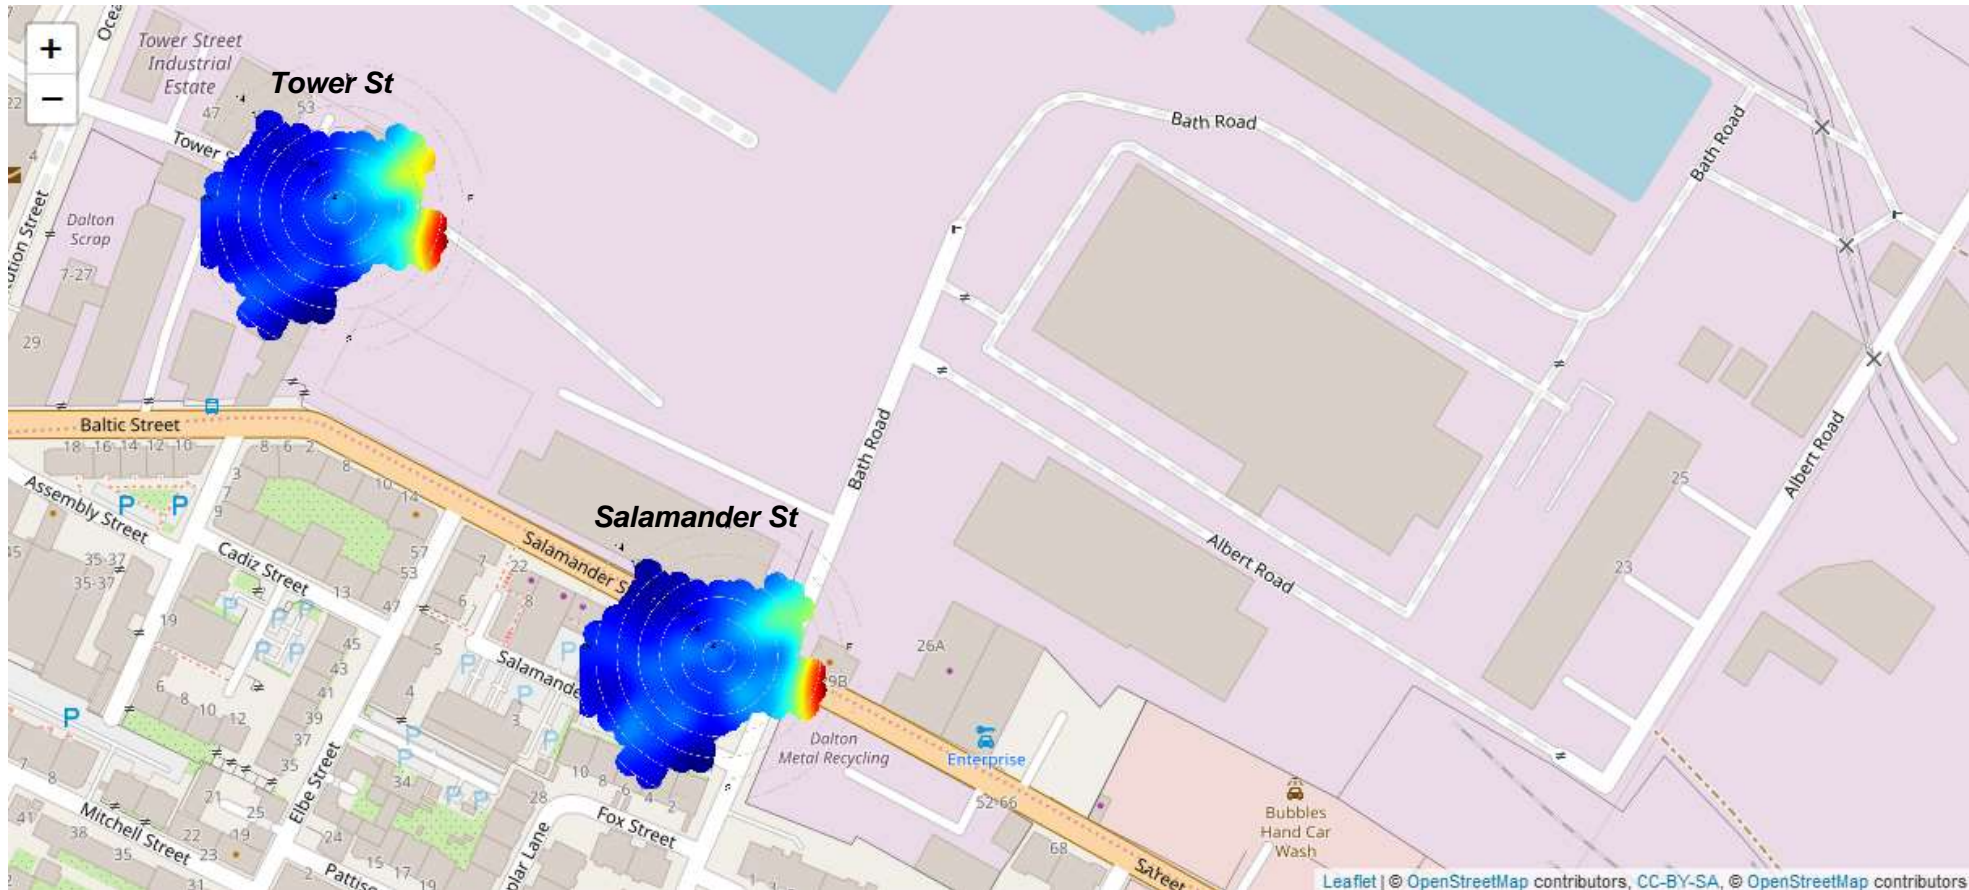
+
−
Tower Street Industrial Estate
Tower St
53
47
Tower S
Dalton Scrap
7-27
29
22
4
ution Street
Ocea
Bath Road
Bath Road
Bath Road
Albert Road
Albert Road
Baltic Street
18 16 14 12 10
8 6 2
Assembly Street
35-37
35-37
Cadiz Street
Salamander St
Salamander S
Salamande
57
53
47
45
43
41
39
37
35
34
Elbe Street
Mitchell Street
Fox Street
Pattis
plar Lane
Dalton Metal Recycling
Enterprise
26A
9B
52-66
68
25
23
Bubbles Hand Car Wash
Street
Leaflet | © OpenStreetMap contributors, CC-BY-SA, © OpenStreetMap contributors